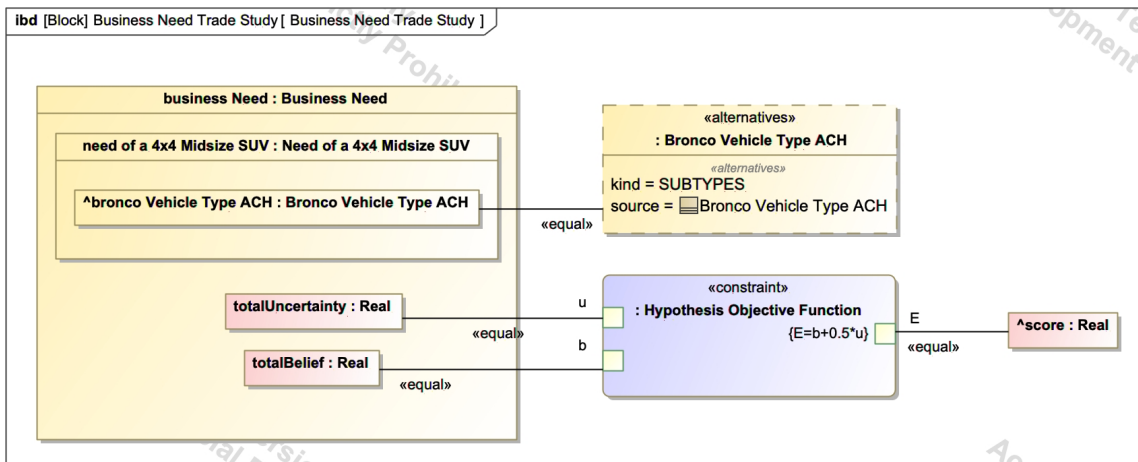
ibd [Block] Business Need Trade Study [ Business Need Trade Study ]

business Need : Business Need

need of a 4x4 Midsize SUV : Need of a 4x4 Midsize SUV

^bronco Vehicle Type ACH : Bronco Vehicle Type ACH

«equal»

«alternatives»
: Bronco Vehicle Type ACH
«alternatives»
kind = SUBTYPES
source = Bronco Vehicle Type ACH

totalUncertainty : Real

u

«equal»

totalBelief : Real

b

«equal»

«constraint»
: Hypothesis Objective Function
{E=b+0.5*u}

E

«equal»

^score : Real